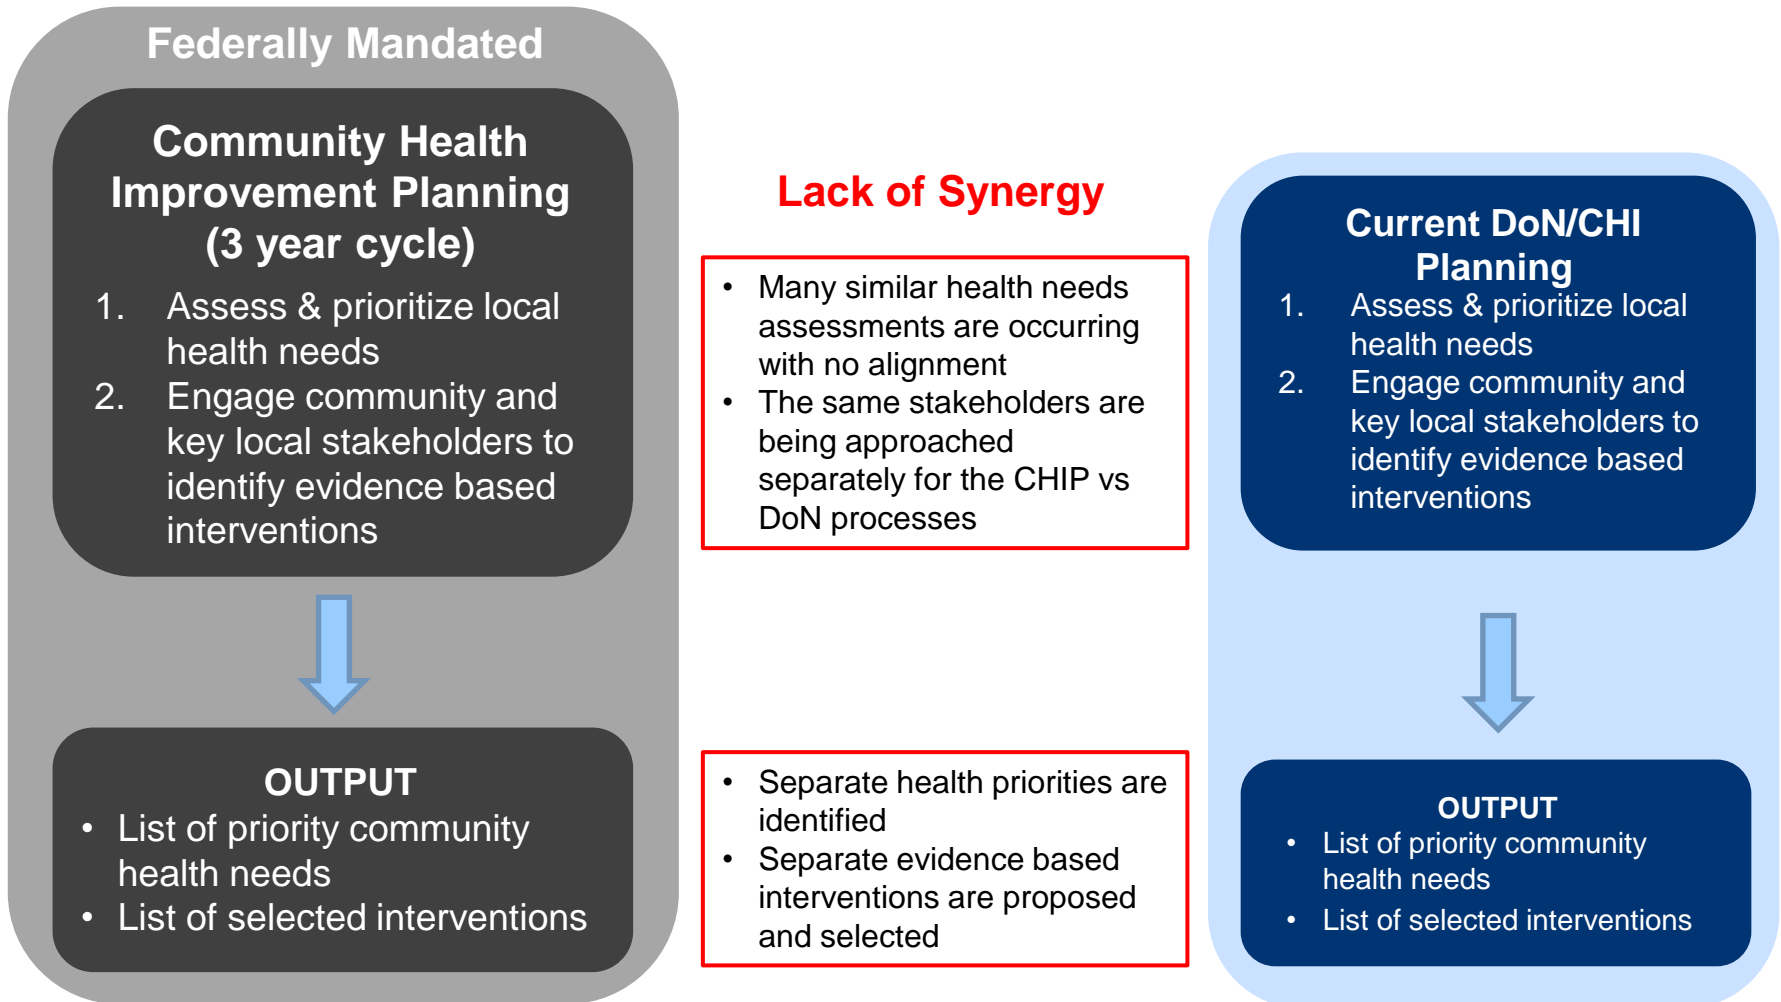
Federally Mandated

Community Health Improvement Planning (3 year cycle)

1. Assess & prioritize local health needs
2. Engage community and key local stakeholders to identify evidence based interventions

OUTPUT
- List of priority community health needs
- List of selected interventions

Lack of Synergy

- Many similar health needs assessments are occurring with no alignment
- The same stakeholders are being approached separately for the CHIP vs DoN processes

- Separate health priorities are identified
- Separate evidence based interventions are proposed and selected

Current DoN/CHI Planning

1. Assess & prioritize local health needs
2. Engage community and key local stakeholders to identify evidence based interventions

OUTPUT
- List of priority community health needs
- List of selected interventions